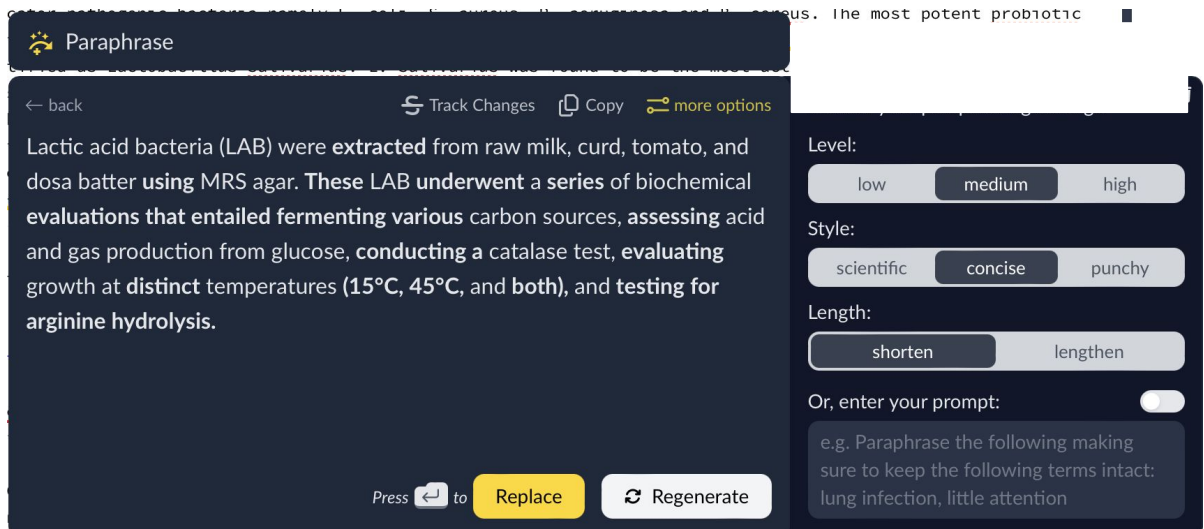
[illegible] cereus. The most potent probiotic

Paraphrase

← back

Track Changes

Copy

more options

Lactic acid bacteria (LAB) were **extracted** from raw milk, curd, tomato, and dosa batter **using** MRS agar. **These** LAB **underwent** a **series** of biochemical **evaluations that entailed fermenting various** carbon sources, **assessing** acid and gas production from glucose, **conducting a** catalase test, **evaluating** growth at **distinct** temperatures **(15°C, 45°C**, and **both)**, and **testing for arginine hydrolysis.**

Press to

Replace

Regenerate

Level:

low

medium

high

Style:

scientific

concise

punchy

Length:

shorten

lengthen

Or, enter your prompt:

e.g. Paraphrase the following making sure to keep the following terms intact: lung infection, little attention